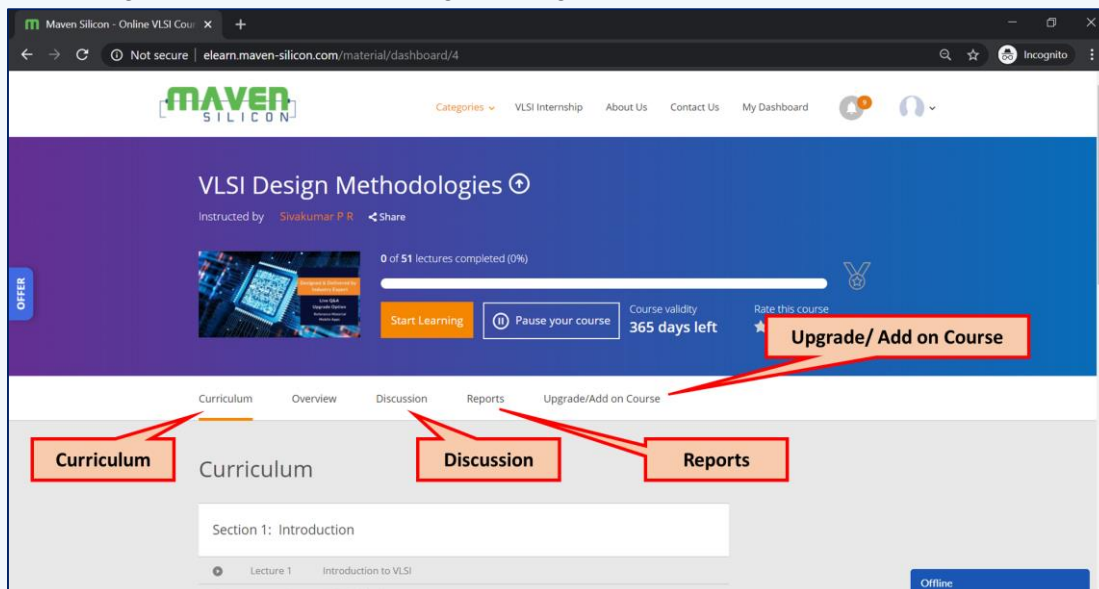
Maven Silicon - Online VLSI Cou ×

Not secure | elearn.maven-silicon.com/material/dashboard/4

Incognito

MAVEN SILICON

Categories VLSI Internship About Us Contact Us My Dashboard

9

VLSI Design Methodologies

Instructed by Sivakumar P R Share

OFFER

Designed & Delivered by Industry Expert
Live Q&A
Upgrade Option
Reference Material
Mobile Apps

0 of 51 lectures completed (0%)

Start Learning

Pause your course

Course validity
365 days left

Rate this course

Upgrade/ Add on Course

Curriculum Overview Discussion Reports Upgrade/Add on Course

Curriculum

Discussion

Reports

Curriculum

Section 1: Introduction

Lecture 1 Introduction to VLSI

Offline